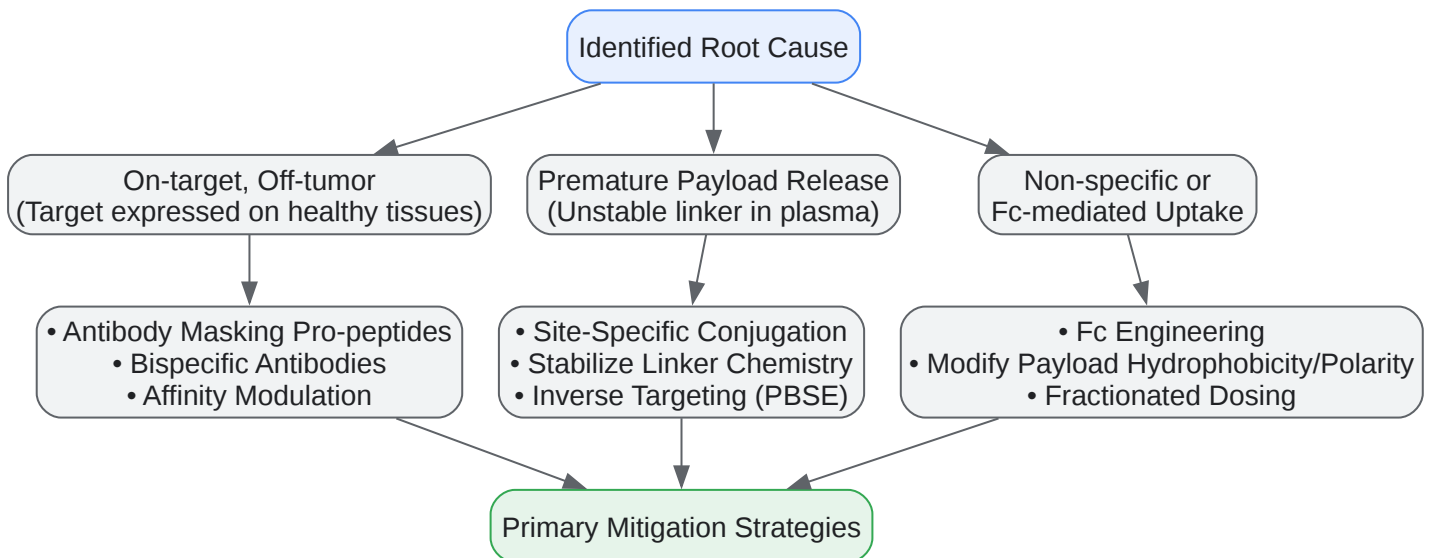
Identified Root Cause

On-target, Off-tumor
(Target expressed on healthy tissues)

Premature Payload Release
(Unstable linker in plasma)

Non-specific or
Fc-mediated Uptake

• Antibody Masking Pro-peptides
• Bispecific Antibodies
• Affinity Modulation

• Site-Specific Conjugation
• Stabilize Linker Chemistry
• Inverse Targeting (PBSE)

• Fc Engineering
• Modify Payload Hydrophobicity/Polarity
• Fractionated Dosing

Primary Mitigation Strategies